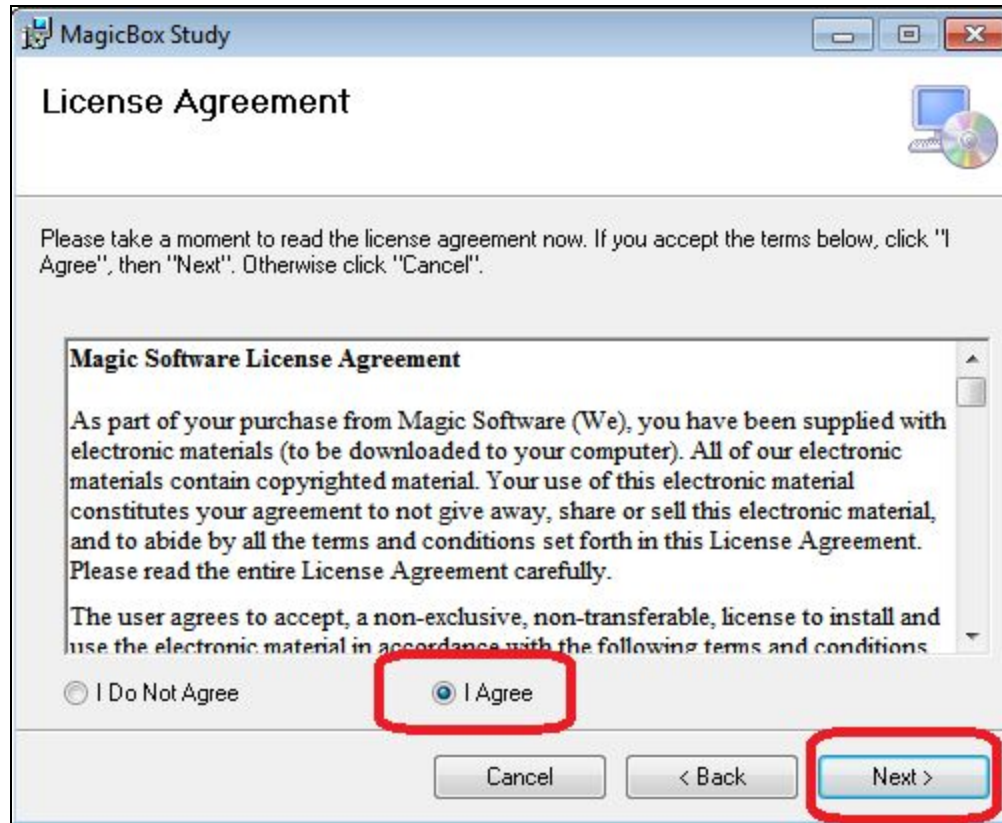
MagicBox Study

License Agreement

Please take a moment to read the license agreement now. If you accept the terms below, click "I Agree", then "Next". Otherwise click "Cancel".

Magic Software License Agreement

As part of your purchase from Magic Software (We), you have been supplied with electronic materials (to be downloaded to your computer). All of our electronic materials contain copyrighted material. Your use of this electronic material constitutes your agreement to not give away, share or sell this electronic material, and to abide by all the terms and conditions set forth in this License Agreement. Please read the entire License Agreement carefully.

The user agrees to accept, a non-exclusive, non-transferable, license to install and use the electronic material in accordance with the following terms and conditions

I Do Not Agree

I Agree

Cancel

< Back

Next >